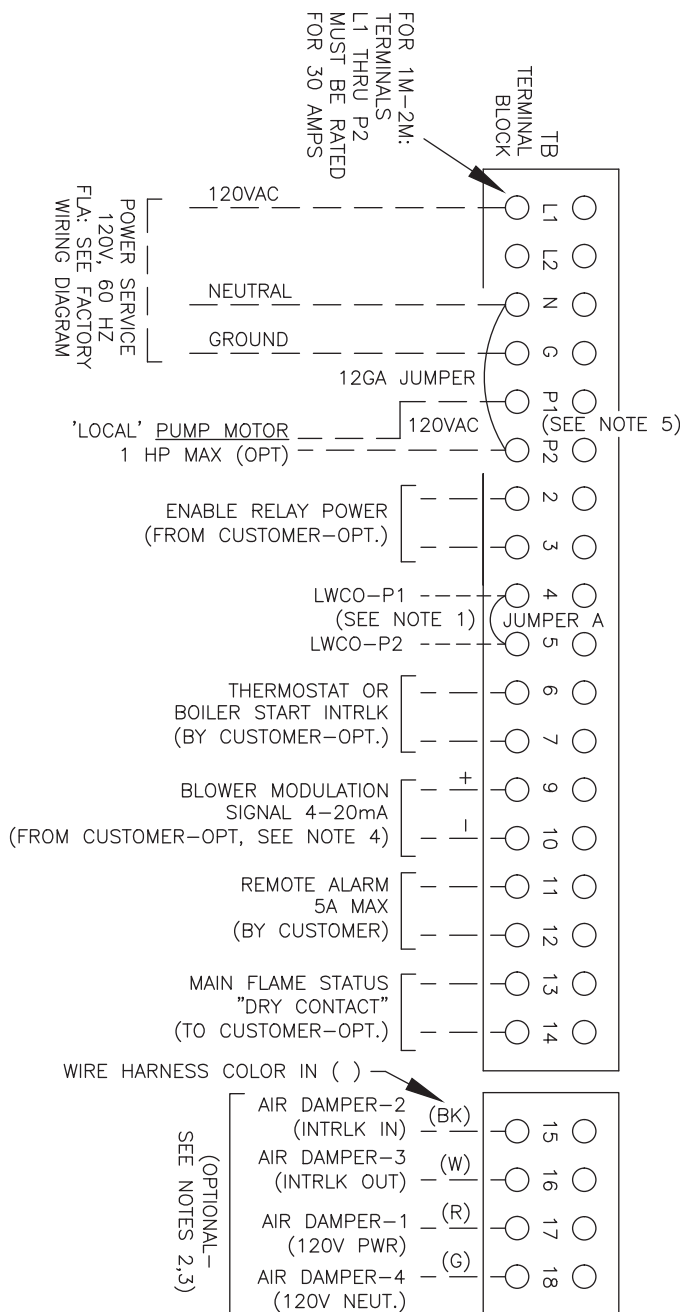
FOR 1M-2M: TERMINALS L1 THRU P2 MUST BE RATED FOR 30 AMPS

TB TERMINAL BLOCK

POWER SERVICE 120V, 60 HZ FLA: SEE FACTORY WIRING DIAGRAM

120VAC

L1

L2

NEUTRAL

N

GROUND

G

12GA JUMPER

P1

120VAC

(SEE NOTE 5)

'LOCAL' PUMP MOTOR 1 HP MAX (OPT)

P2

ENABLE RELAY POWER (FROM CUSTOMER-OPT.)

2

3

LWCO-P1

(SEE NOTE 1)

4

JUMPER A

LWCO-P2

5

THERMOSTAT OR BOILER START INTRLK (BY CUSTOMER-OPT.)

6

7

BLOWER MODULATION SIGNAL 4-20mA (FROM CUSTOMER-OPT, SEE NOTE 4)

+

9

-

10

REMOTE ALARM 5A MAX (BY CUSTOMER)

11

12

MAIN FLAME STATUS "DRY CONTACT" (TO CUSTOMER-OPT.)

13

14

WIRE HARNESS COLOR IN ( )

(OPTIONAL- SEE NOTES 2,3)

AIR DAMPER-2 (INTRLK IN)

(BK)

15

AIR DAMPER-3 (INTRLK OUT)

(W)

16

AIR DAMPER-1 (120V PWR)

(R)

17

AIR DAMPER-4 (120V NEUT.)

(G)

18